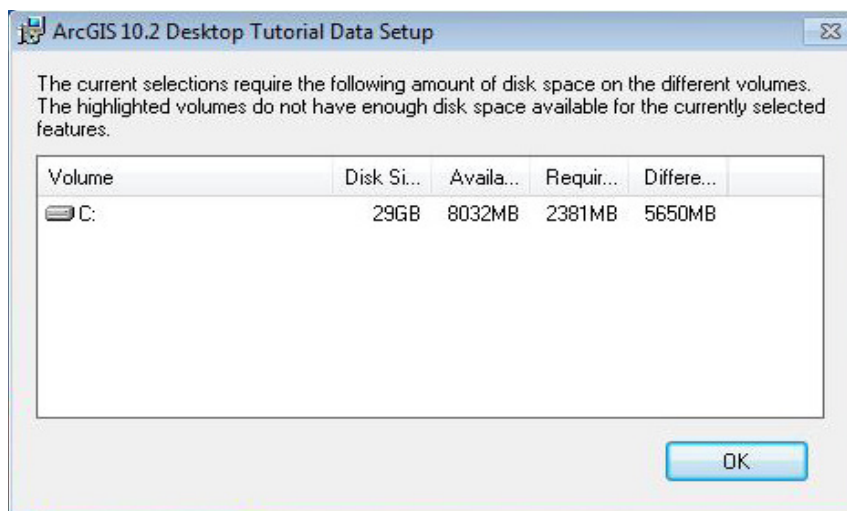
ArcGIS 10.2 Desktop Tutorial Data Setup

The current selections require the following amount of disk space on the different volumes. The highlighted volumes do not have enough disk space available for the currently selected features.

| Volume | Disk Si... | Availa... | Requir... | Differe... |
|---|---|---|---|---|
| C: | 29GB | 8032MB | 2381MB | 5650MB |

OK